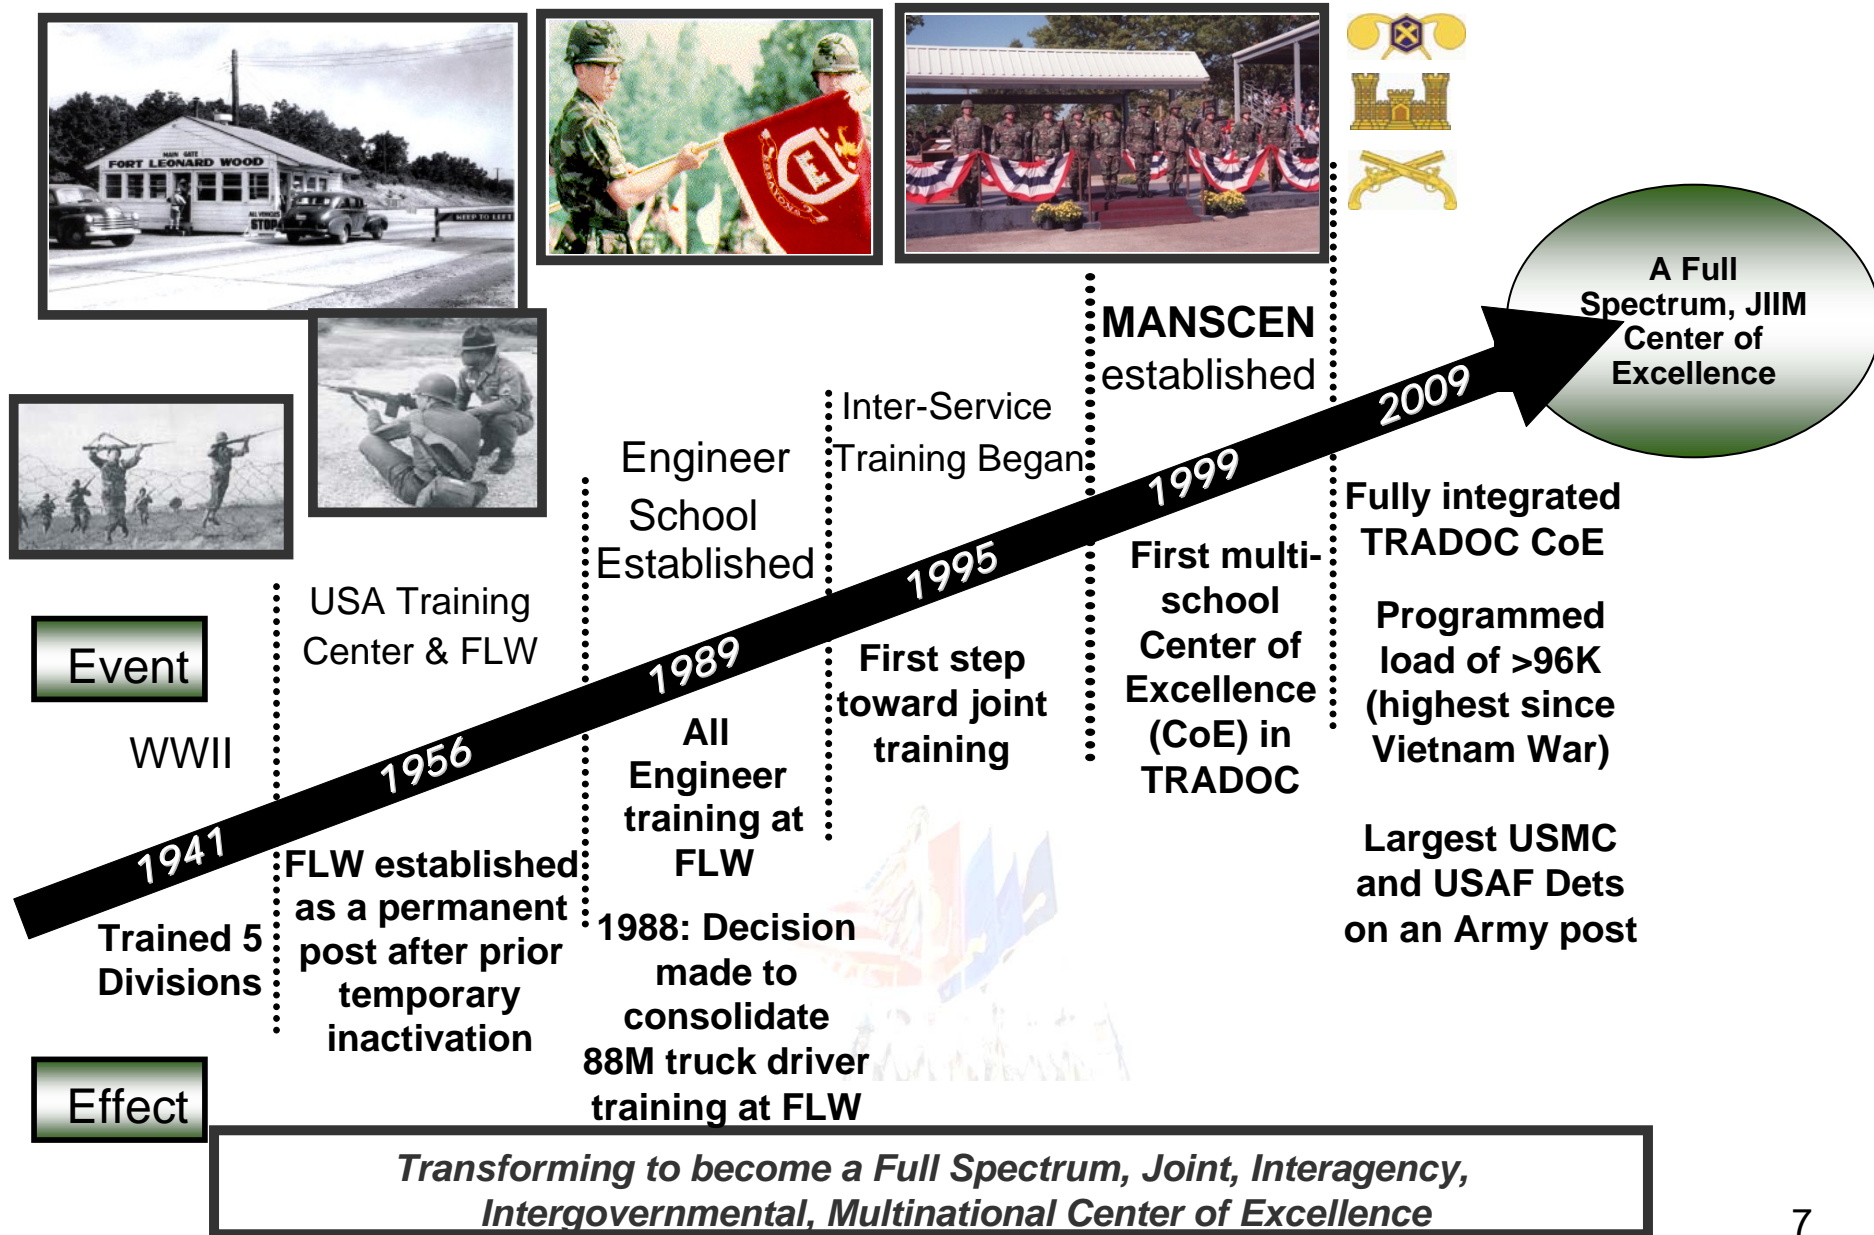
FORT LEONARD WOOD

MAIN GATE

STOP

KEEP TO LEFT

ALL VEHICLES

A Full Spectrum, JIIM Center of Excellence

MANSCEN established

Inter-Service Training Began

Engineer School Established

USA Training Center & FLW

Event

WWII

1941

1956

1989

1995

1999

2009

Fully integrated TRADOC CoE

Programmed load of >96K (highest since Vietnam War)

Largest USMC and USAF Dets on an Army post

First multi-school Center of Excellence (CoE) in TRADOC

First step toward joint training

All Engineer training at FLW

1988: Decision made to consolidate 88M truck driver training at FLW

FLW established as a permanent post after prior temporary inactivation

Trained 5 Divisions

Effect

Transforming to become a Full Spectrum, Joint, Interagency, Intergovernmental, Multinational Center of Excellence

7